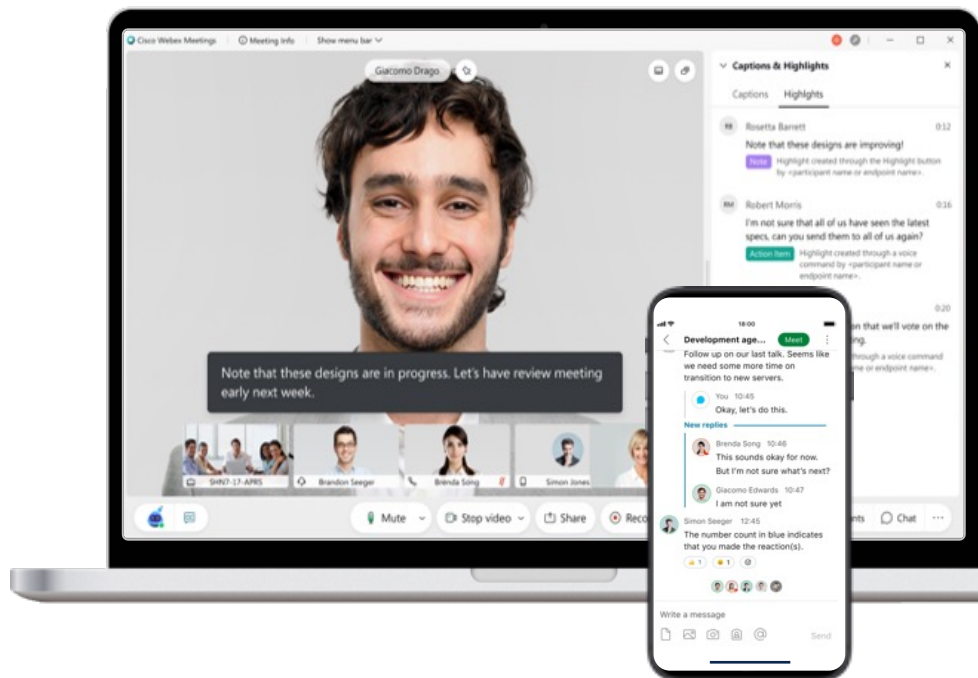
Cisco Webex Meetings | Meeting Info | Show menu bar

Giacomo Drago

Captions & Highlights

Captions | Highlights

RB Rosetta Barrett 0:12
Note that these designs are improving!
Note Highlight created through the Highlight button by <participant name or endpoint name>.

RM Robert Morris 0:16
I'm not sure that all of us have seen the latest specs, can you send them to all of us again?
Action Item Highlight created through a voice command by <participant name or endpoint name>.

0:20
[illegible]n that we'll vote on the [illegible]ng.
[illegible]hrough a voice command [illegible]me or endpoint name>.

Note that these designs are in progress. Let's have review meeting early next week.

SHN7-17-APRS | Brandon Seeger | Brenda Song | Simon Jones

Mute | Stop video | Share | Reco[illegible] | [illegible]nts | Chat | ···

18:00
Development age... Meet
Follow up on our last talk. Seems like we need some more time on transition to new servers.

You 10:45
Okay, let's do this.

New replies

Brenda Song 10:46
This sounds okay for now.
But I'm not sure what's next?

Giacomo Edwards 10:47
I am not sure yet

Simon Seeger 12:45
The number count in blue indicates that you made the reaction(s).
1 | 1

Write a message
Send